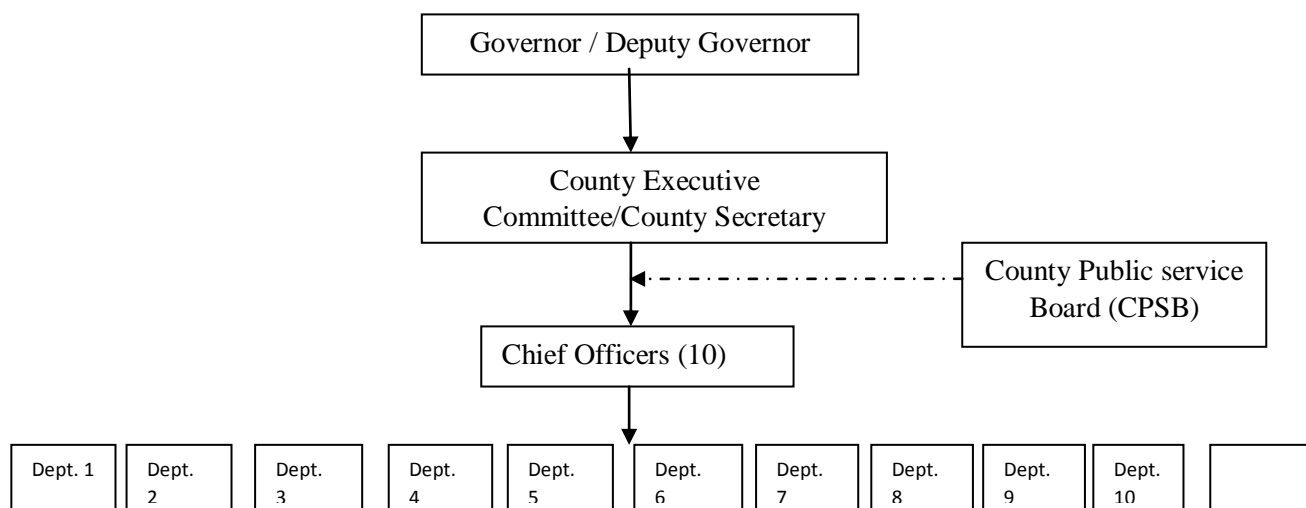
Governor / Deputy Governor

County Executive Committee/County Secretary

County Public service Board (CPSB)

Chief Officers (10)

Dept. 1

Dept. 2

Dept. 3

Dept. 4

Dept. 5

Dept. 6

Dept. 7

Dept. 8

Dept. 9

Dept. 10